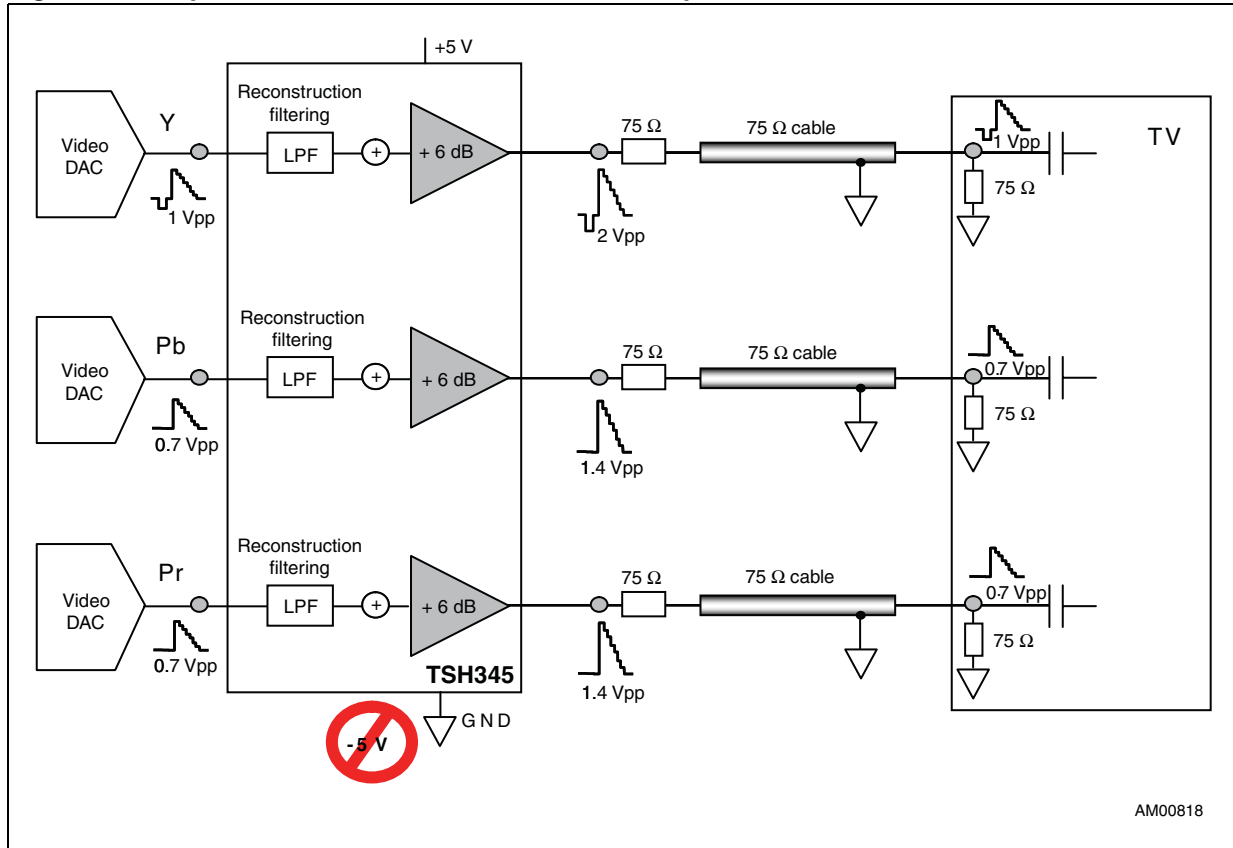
+5 V

Video DAC

Y

1 Vpp

Reconstruction filtering

LPF

+

+ 6 dB

75 Ω

75 Ω cable

2 Vpp

1 Vpp

75 Ω

TV

Video DAC

Pb

0.7 Vpp

Reconstruction filtering

LPF

+

+ 6 dB

75 Ω

75 Ω cable

1.4 Vpp

0.7 Vpp

75 Ω

Video DAC

Pr

0.7 Vpp

Reconstruction filtering

LPF

+

+ 6 dB

75 Ω

75 Ω cable

1.4 Vpp

0.7 Vpp

75 Ω

TSH345

-5 V

GND

AM00818